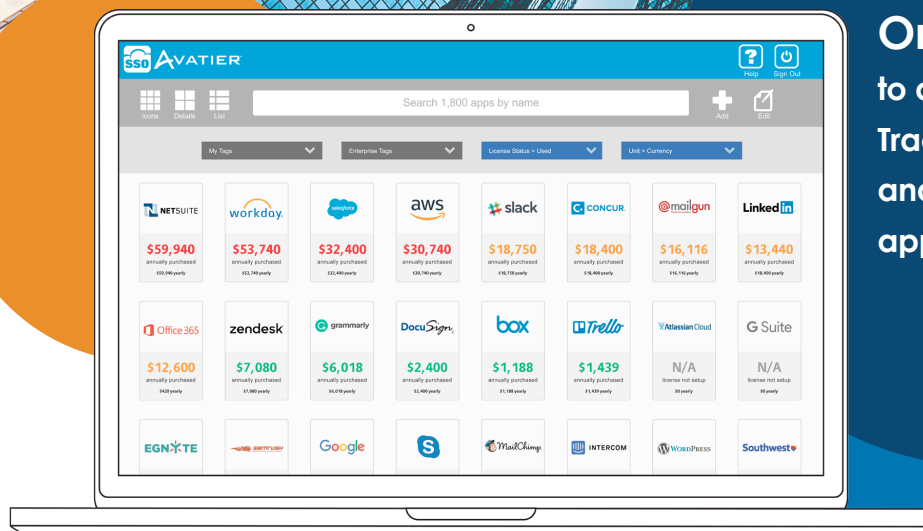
SSO AVATIER

Help Sign Out

Icons Details List

Search 1,800 apps by name

Add Edit

My Tags

Enterprise Tags

License Status > Used

Unit > Currency

NETSUITE
$59,940
annually purchased
$59,940 yearly

workday.
$53,740
annually purchased
$53,740 yearly

salesforce
$32,400
annually purchased
$32,400 yearly

aws
$30,740
annually purchased
$30,740 yearly

slack
$18,750
annually purchased
$18,750 yearly

CONCUR.
$18,400
annually purchased
$18,400 yearly

mailgun
$16,116
annually purchased
$16,116 yearly

LinkedIn
$13,440
annually purchased
$18,400 yearly

Office 365
$12,600
annually purchased
$420 yearly

zendesk
$7,080
annually purchased
$7,080 yearly

grammarly
$6,018
annually purchased
$6,018 yearly

DocuSign
$2,400
annually purchased
$2,400 yearly

box
$1,188
annually purchased
$1,188 yearly

Trello
$1,439
annually purchased
$1,439 yearly

Atlassian Cloud
N/A
license not setup
$0 yearly

G Suite
N/A
license not setup
$0 yearly

EGNYTE

SEMRUSH

Google

MailChimp

INTERCOM

WORDPRESS

Southwest

On
to c
Trac
and
app